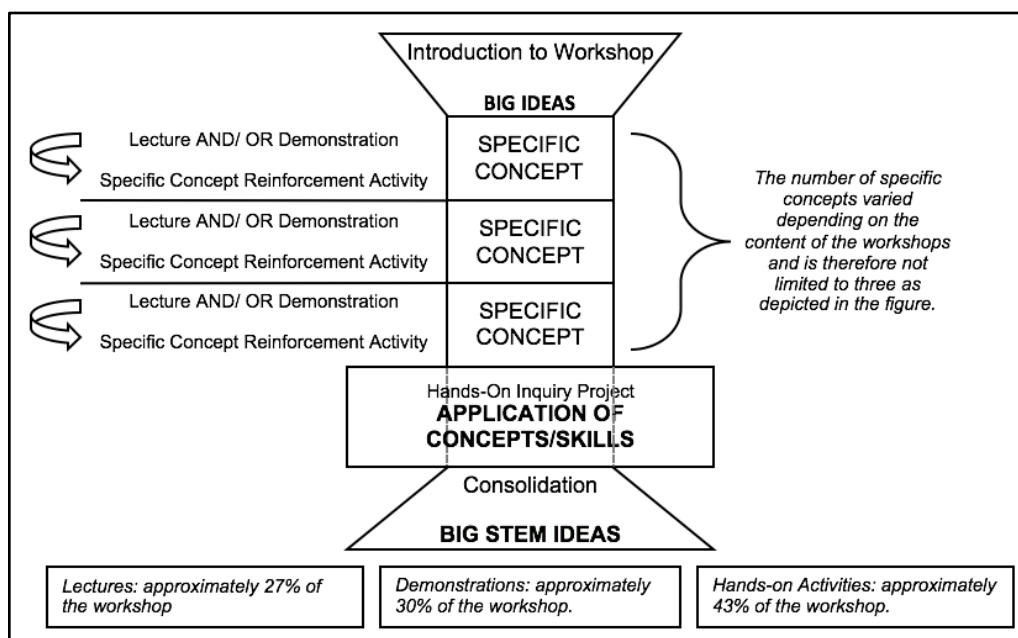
Introduction to Workshop

BIG IDEAS

Lecture AND/ OR Demonstration

Specific Concept Reinforcement Activity

SPECIFIC CONCEPT

Lecture AND/ OR Demonstration

Specific Concept Reinforcement Activity

SPECIFIC CONCEPT

Lecture AND/ OR Demonstration

Specific Concept Reinforcement Activity

SPECIFIC CONCEPT

The number of specific concepts varied depending on the content of the workshops and is therefore not limited to three as depicted in the figure.

Hands-On Inquiry Project
APPLICATION OF CONCEPTS/SKILLS

Consolidation

BIG STEM IDEAS

Lectures: approximately 27% of the workshop

Demonstrations: approximately 30% of the workshop.

Hands-on Activities: approximately 43% of the workshop.